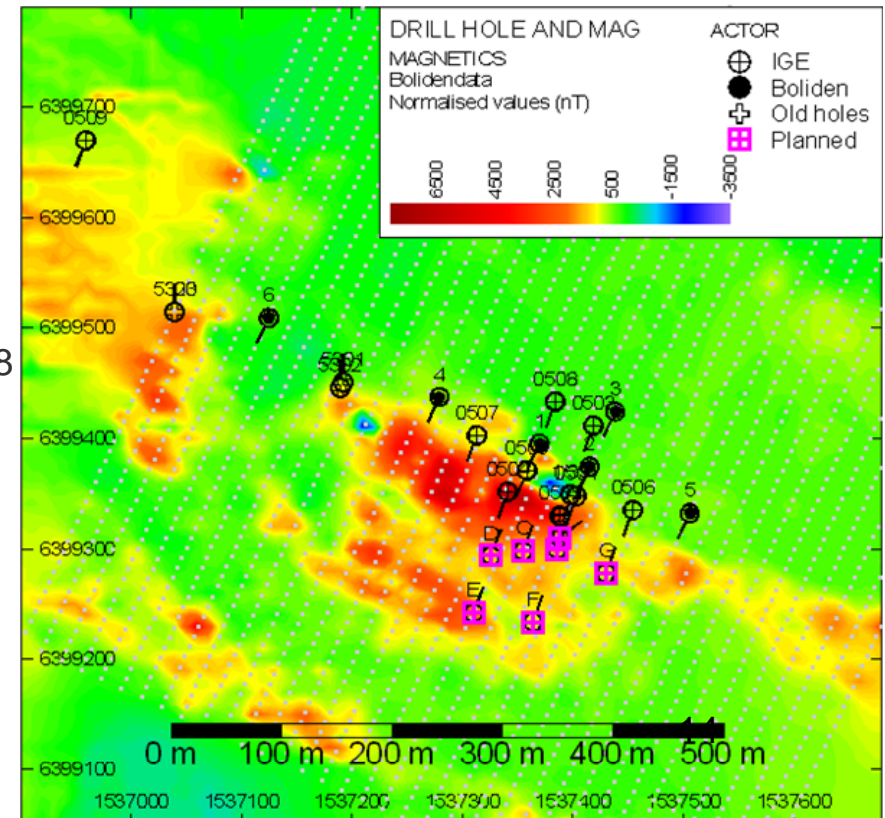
DRILL HOLE AND MAG

MAGNETICS
Bolidendata
Normalised values (nT)

6500 4500 2500 500 -1500 -3500

ACTOR
IGE
Boliden
Old holes
Planned

6399700
0509
6399600
5308
6
6399500
3
5301
5302
4
0508
3
0507
0502
6399400
1
050
2
050
050
0506
5
6399300
D
C
B
G
E
F
6399200
6399100

0 m 100 m 200 m 300 m 400 m 500 m

1537000 1537100 1537200 1537300 1537400 1537500 1537600